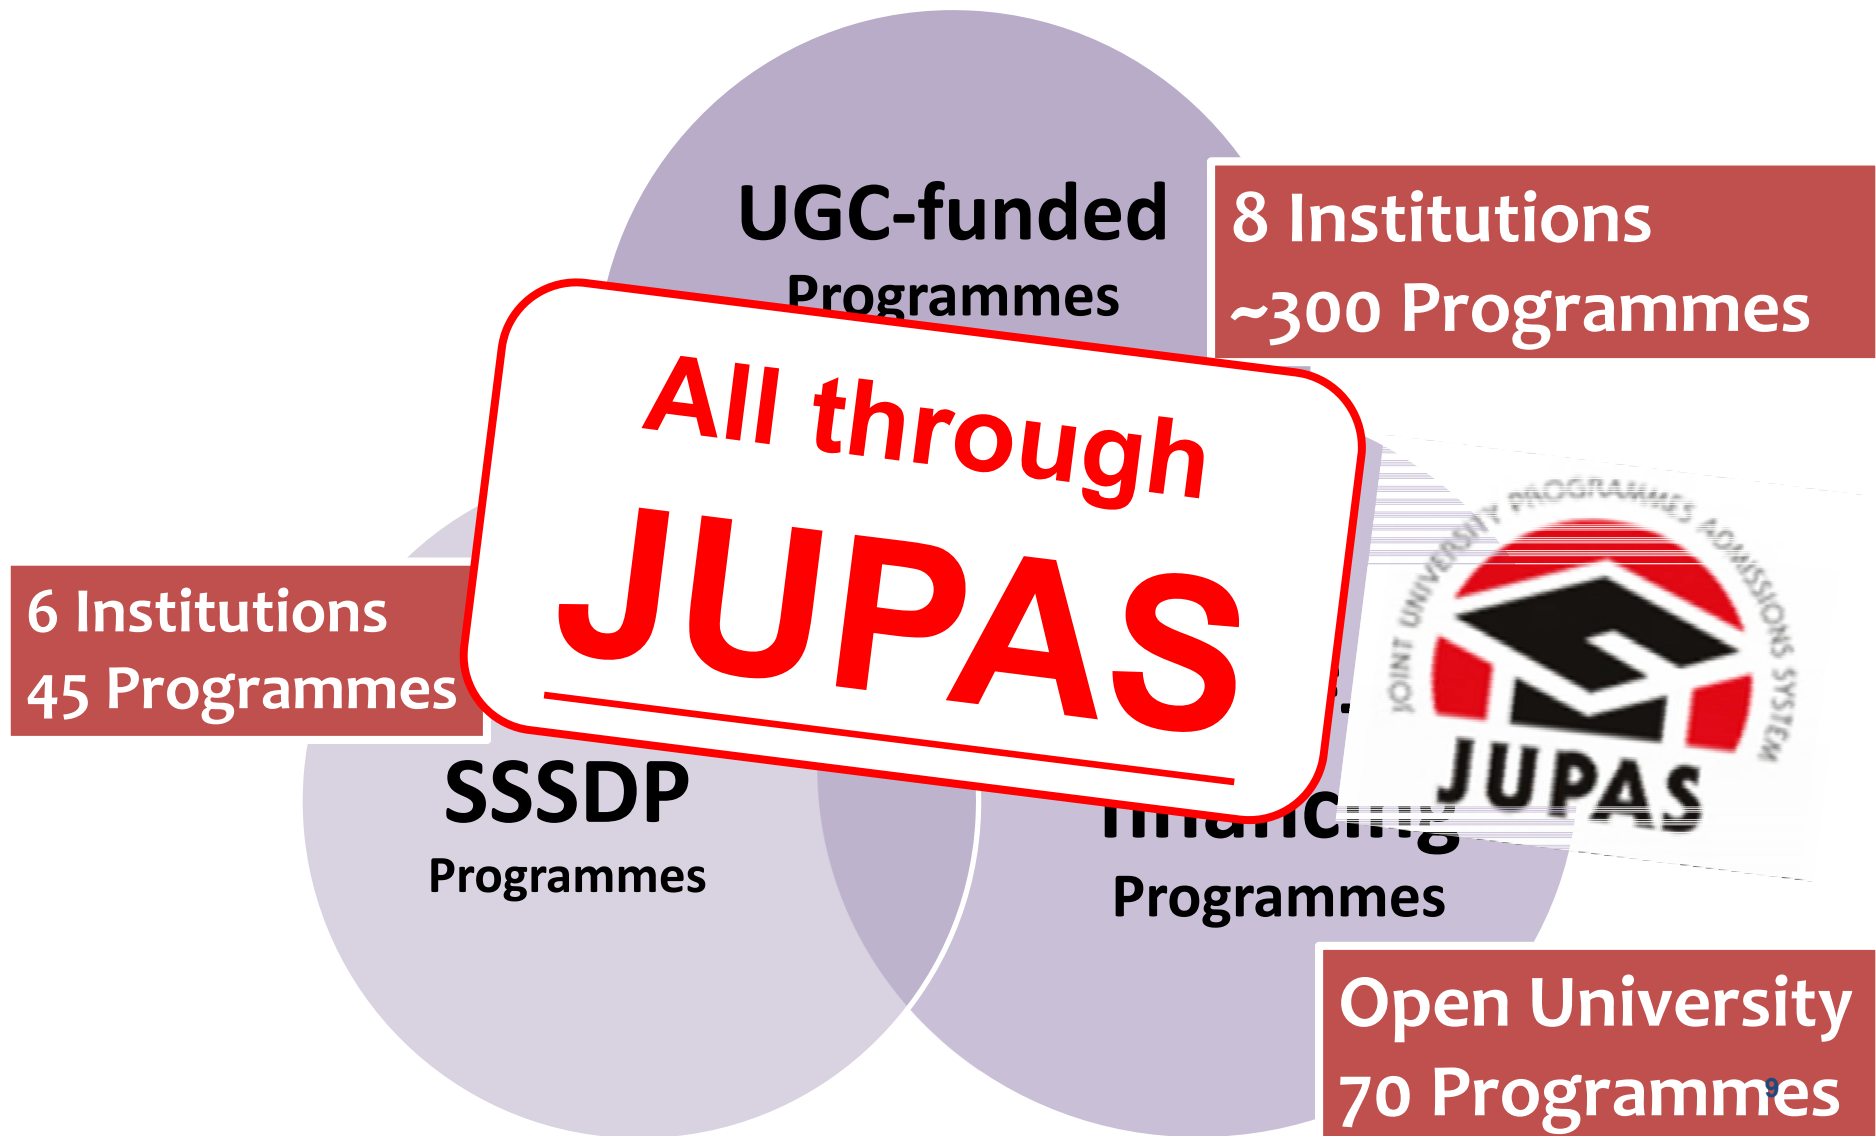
UGC-funded
Programmes

8 Institutions
~300 Programmes

All through
JUPAS

JOINT UNIVERSITY PROGRAMMES ADMISSIONS SYSTEM
JUPAS

6 Institutions
45 Programmes

SSSDP
Programmes

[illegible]financing
Programmes

Open University
70 Programmes

9